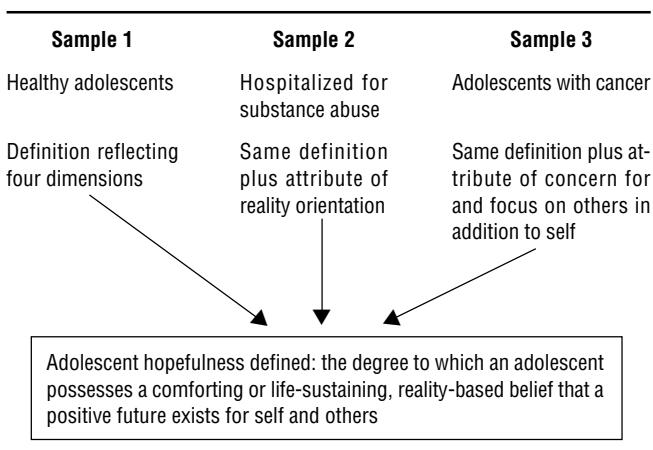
| Sample 1 | Sample 2 | Sample 3 |
|---|---|---|
| Healthy adolescents | Hospitalized for substance abuse | Adolescents with cancer |
| Definition reflecting four dimensions | Same definition plus attribute of reality orientation | Same definition plus attribute of concern for and focus on others in addition to self |

Adolescent hopefulness defined: the degree to which an adolescent possesses a comforting or life-sustaining, reality-based belief that a positive future exists for self and others